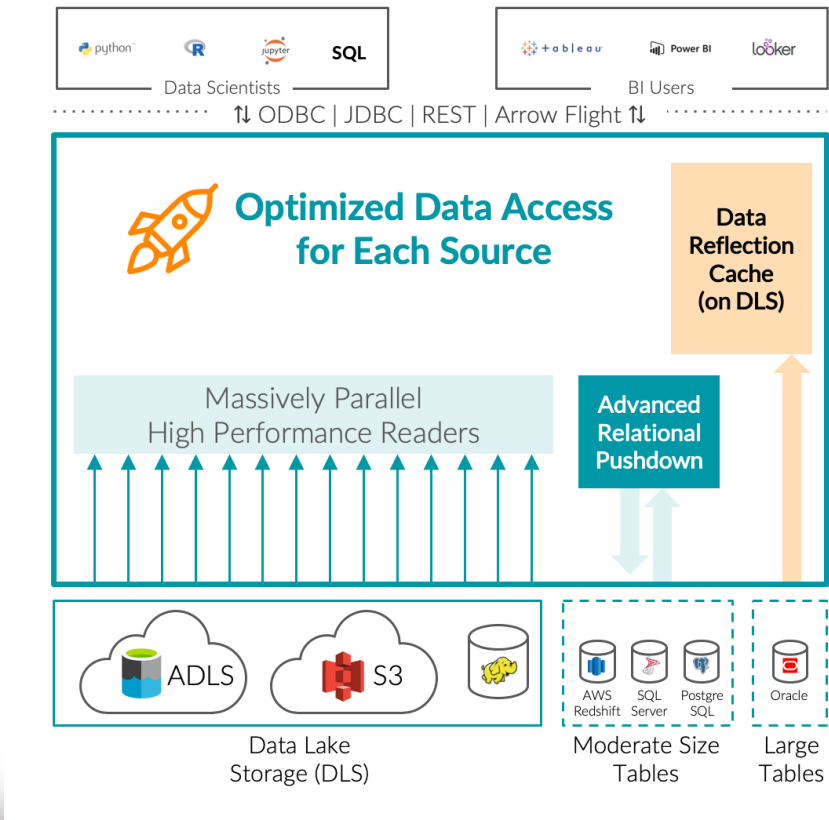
python R jupyter SQL

Data Scientists

+ a b l e a u Power BI looker

BI Users

⇅ ODBC | JDBC | REST | Arrow Flight ⇅

Optimized Data Access for Each Source

Data Reflection Cache (on DLS)

Massively Parallel High Performance Readers

Advanced Relational Pushdown

ADLS

S3

AWS Redshift

SQL Server

Postgre SQL

Oracle

Data Lake Storage (DLS)

Moderate Size Tables

Large Tables